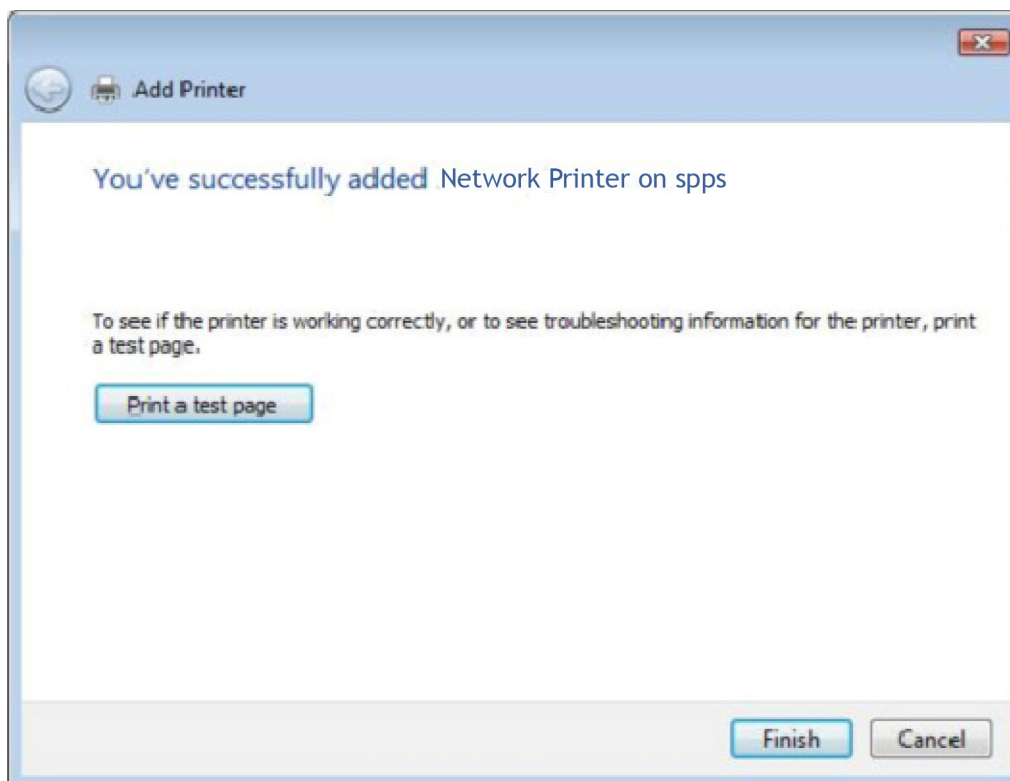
Add Printer

You've successfully added Network Printer on spps

To see if the printer is working correctly, or to see troubleshooting information for the printer, print a test page.

Print a test page

Finish
Cancel